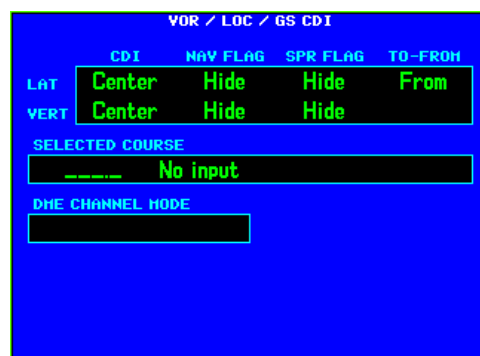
VOR / LOC / GS CDI

|  | CDI | NAV FLAG | SPR FLAG | TO-FROM |
|---|---|---|---|---|
| LAT | Center | Hide | Hide | From |
| VERT | Center | Hide | Hide |  |

SELECTED COURSE

___._ No input

DME CHANNEL MODE